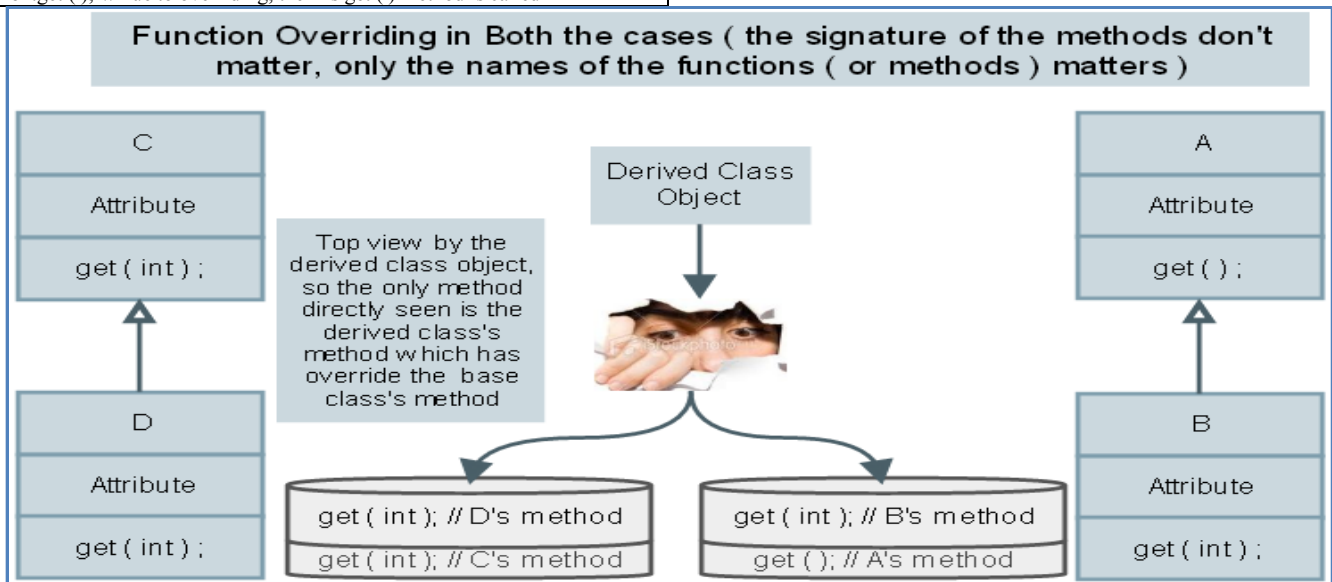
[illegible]

Function Overriding in Both the cases ( the signature of the methods don't matter, only the names of the functions ( or methods ) matters )

C

Attribute

get ( int ) ;

D

Attribute

get ( int ) ;

Top view by the derived class object, so the only method directly seen is the derived class's method which has override the base class's method

Derived Class Object

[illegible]

get ( int ); // D's method

get ( int ); // C's method

get ( int ); // B's method

get ( ); // A's method

A

Attribute

get ( ) ;

B

Attribute

get ( int ) ;